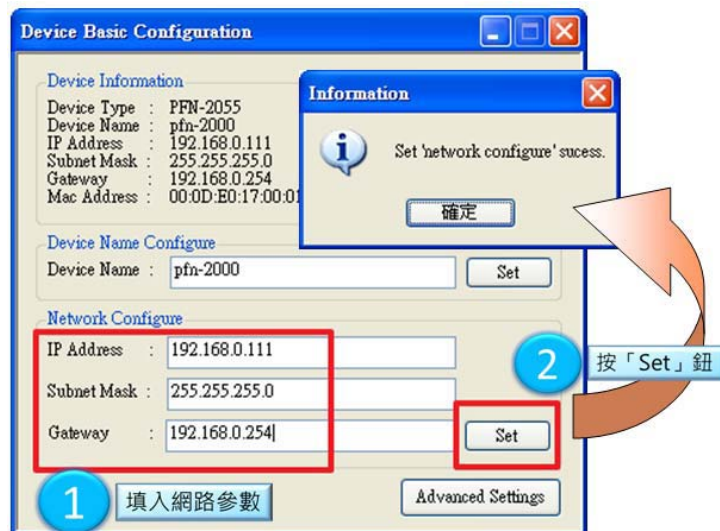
Device Basic Configuration

Device Information
Device Type : PFN-2055
Device Name : pfn-2000
IP Address : 192.168.0.111
Subnet Mask : 255.255.255.0
Gateway : 192.168.0.254
Mac Address : 00:0D:E0:17:00:0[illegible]

Information

Set 'network configure' sucess.

確定

Device Name Configure
Device Name : pfn-2000
Set

Network Configure
IP Address : 192.168.0.111
Subnet Mask : 255.255.255.0
Gateway : 192.168.0.254
Set

2 按「Set」鈕

1 填入網路參數

Advanced Settings